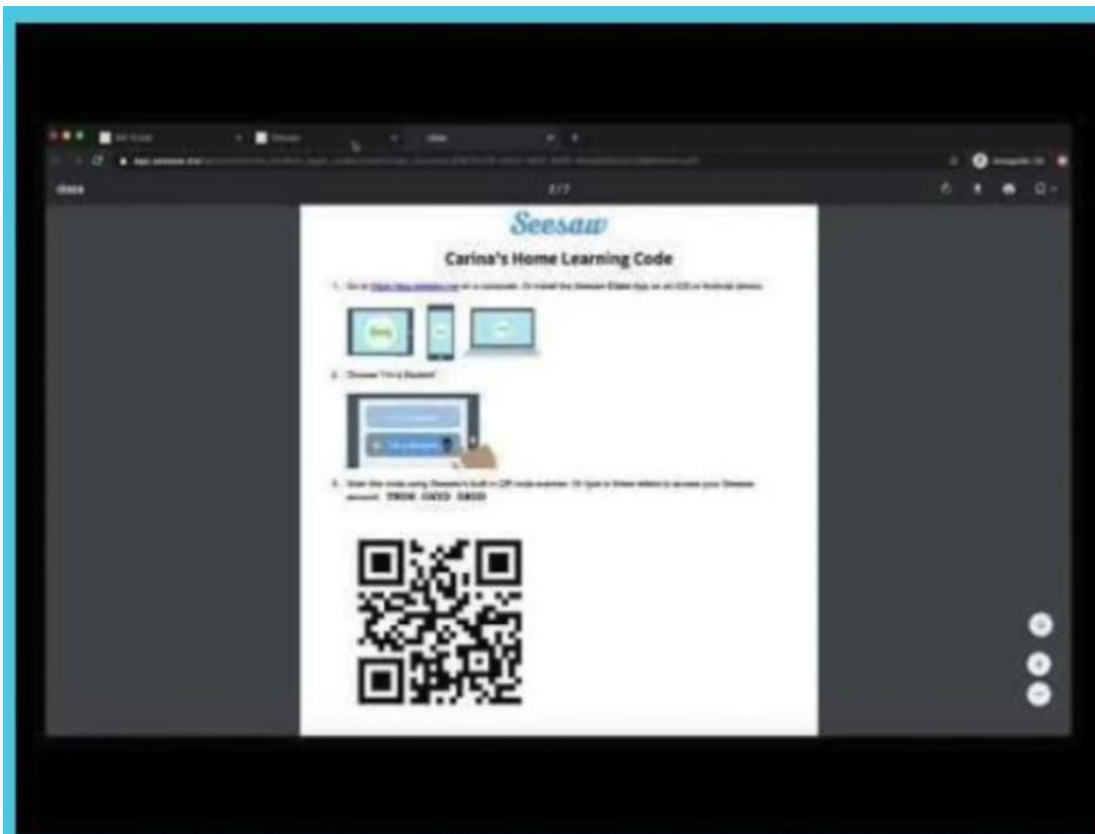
Seesaw

Carina's Home Learning Code

1. Go to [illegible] on a computer. Or install the Seesaw Class App on an iOS or Android device.

2. Choose "I'm a Student"

3. Scan this code using Seesaw's built in QR code scanner. Or type in these letters to access your Seesaw account: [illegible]

2 / 7